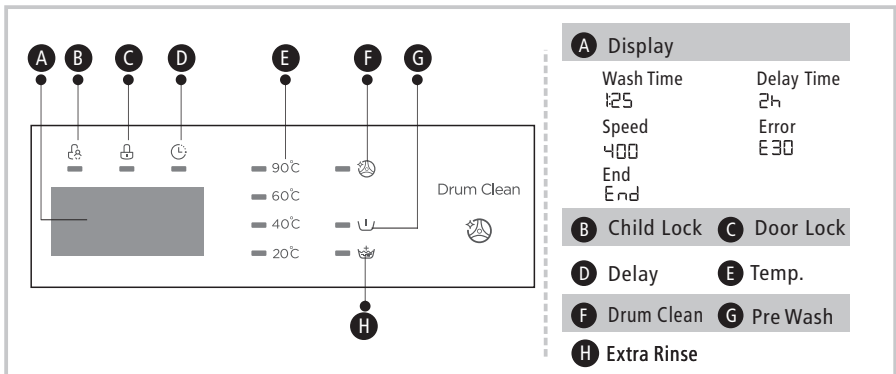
A B C D E F G

90℃
60℃
40℃
20℃

Drum Clean

H

A Display

Wash Time
1:25

Delay Time
2h

Speed
400

Error
E30

End
End

B Child Lock C Door Lock

D Delay E Temp.

F Drum Clean G Pre Wash

H Extra Rinse